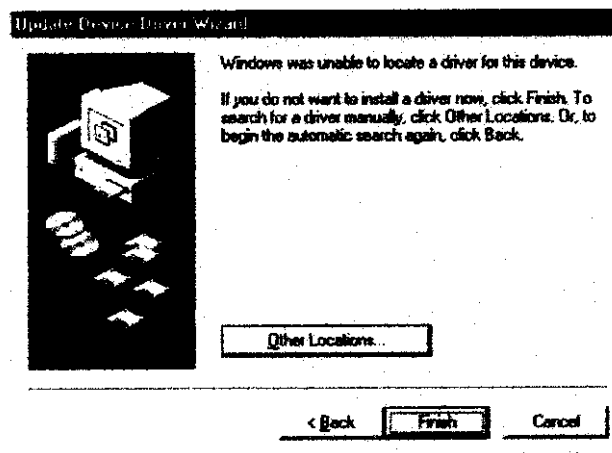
Update Device Driver Wizard

Windows was unable to locate a driver for this device.

If you do not want to install a driver now, click Finish. To search for a driver manually, click Other Locations. Or, to begin the automatic search again, click Back.

Other Locations...

< Back

Finish

Cancel